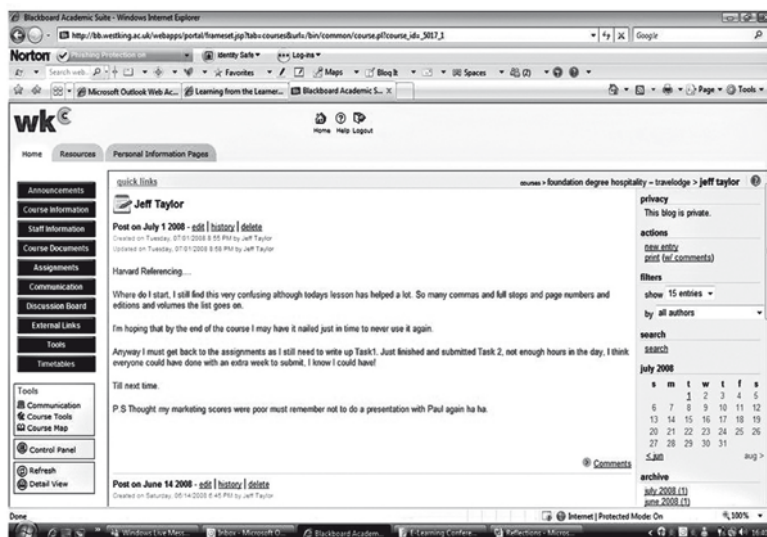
Blackboard Academic Suite - Windows Internet Explorer

http://bb.westking.ac.uk/webapps/portal/frameset.jsp?tab=courses&url=/bin/common/course.pl?course_id=_5017_1

Google

Norton Phishing Protection on Identity Safe Log-ins

Search web Favorites Maps Blog It Spaces (2)

Microsoft Outlook Web Ac... Learning from the Learner... Blackboard Academic S...

Page Tools

wk

Home Help Logout

Home Resources Personal Information Pages

Announcements
Course Information
Staff Information
Course Documents
Assignments
Communication
Discussion Board
External Links
Tools
Timetables

Tools
Communication
Course Tools
Course Map

Control Panel

Refresh
Detail View

quick links

courses > foundation degree hospitality – travelodge > jeff taylor

Jeff Taylor

Post on July 1 2008 - edit | history | delete
Created on Tuesday, 07/01/2008 8:55 PM by Jeff Taylor
Updated on Tuesday, 07/01/2008 8:59 PM by Jeff Taylor

Harvard Referencing....

Where do I start, I still find this very confusing although todays lesson has helped a lot. So many commas and full stops and page numbers and editions and volumes the list goes on.

I'm hoping that by the end of the course I may have it nailed just in time to never use it again.

Anyway I must get back to the assignments as I still need to write up Task1. Just finished and submitted Task 2, not enough hours in the day, I think everyone could have done with an extra week to submit, I know I could have!

Till next time.

P.S Thought my marketing scores were poor must remember not to do a presentation with Paul again ha ha.

Comments

Post on June 14 2008 - edit | history | delete
Created on Saturday, 06/14/2008 6:45 PM by Jeff Taylor

privacy
This blog is private.

actions
new entry
print (w/ comments)

filters
show 15 entries
by all authors

search
search

july 2008

| s | m | t | w | t | f | s |
|---|---|---|---|---|---|---|
| | | 1 | 2 | 3 | 4 | 5 |
| 6 | 7 | 8 | 9 | 10 | 11 | 12 |
| 13 | 14 | 15 | 16 | 17 | 18 | 19 |
| 20 | 21 | 22 | 23 | 24 | 25 | 26 |
| 27 | 28 | 29 | 30 | 31 | | |

< jun aug >

archive
july 2008 (1)
june 2008 (1)

Done

Internet | Protected Mode: On 100%

Windows Live Mes... Inbox - Microsoft O... Blackboard Academ... E-Learning Confere... Reflections - Micros...